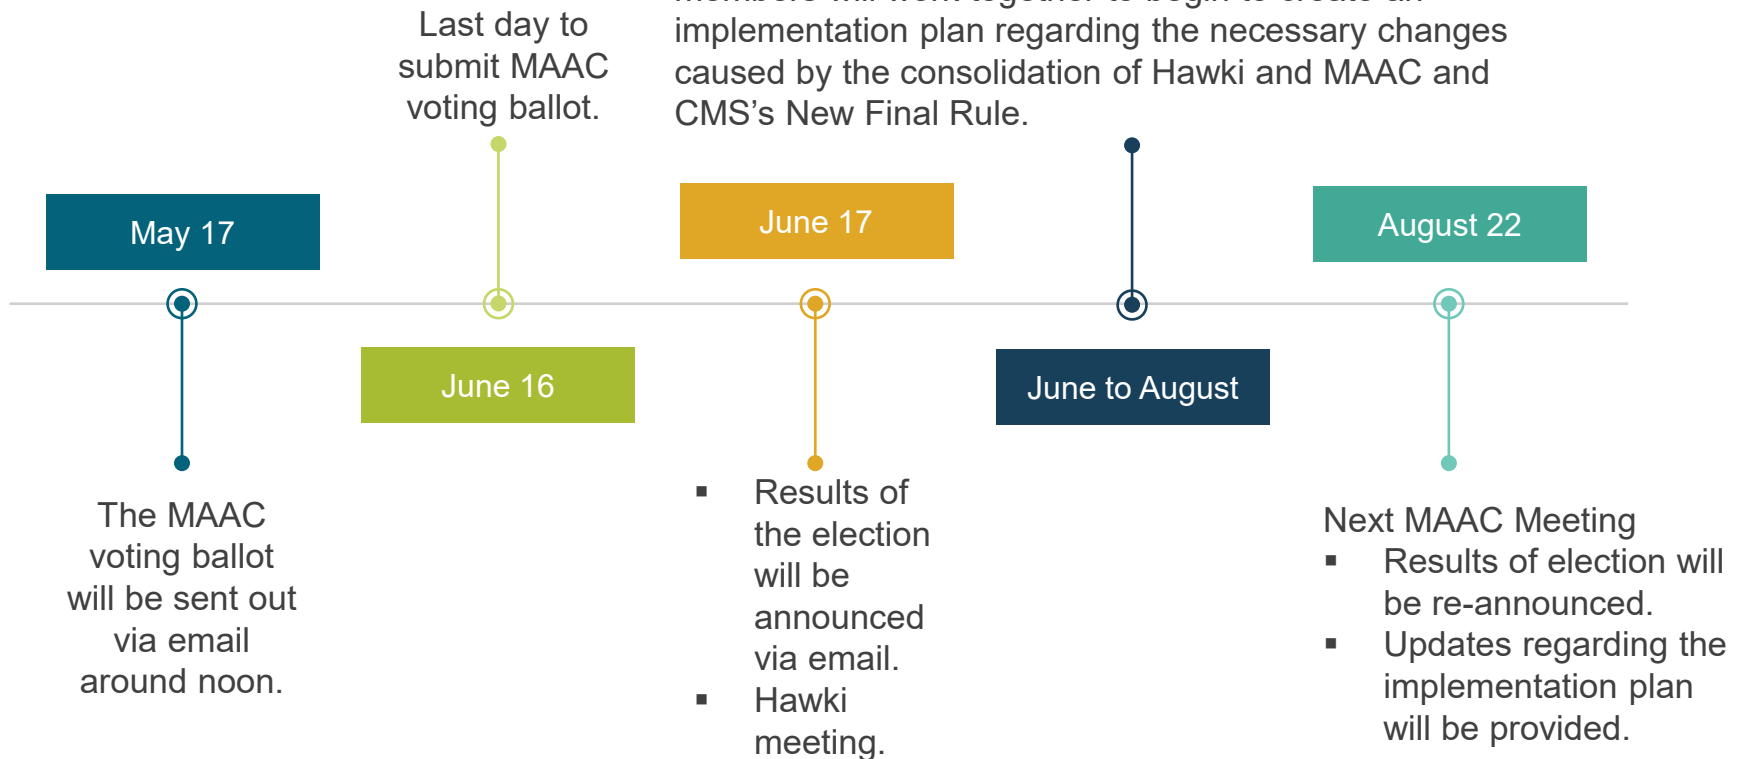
Last day to submit MAAC voting ballot.

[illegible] implementation plan regarding the necessary changes caused by the consolidation of Hawki and MAAC and CMS's New Final Rule.

May 17

June 16

June 17

June to August

August 22

The MAAC voting ballot will be sent out via email around noon.

▪ Results of the election will be announced via email.
▪ Hawki meeting.

Next MAAC Meeting
▪ Results of election will be re-announced.
▪ Updates regarding the implementation plan will be provided.